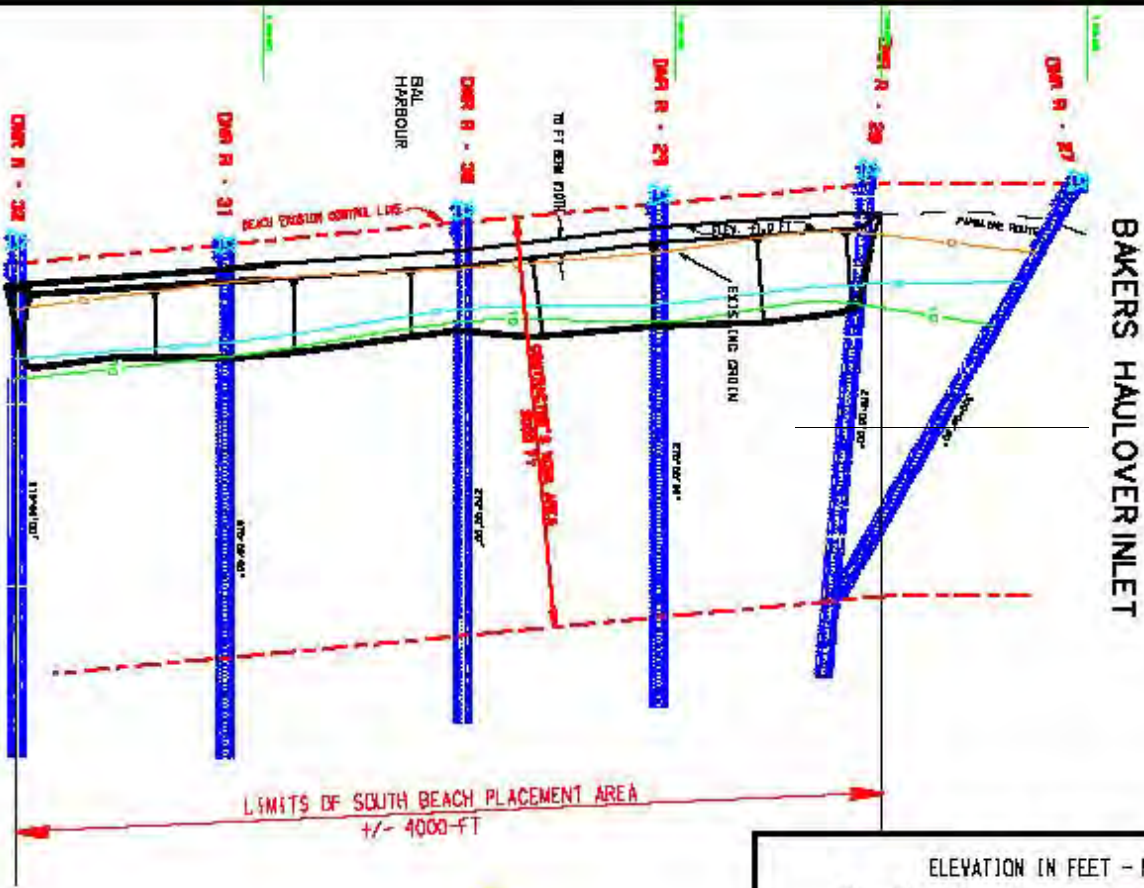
DNR R - 32

DNR R - 31

BAL HARBOUR

DNR R - 30

70 FT BERM WIDTH

DNR R - 29

DNR R - 28

DNR R - 27

BEACH EROSION CONTROL LINE

ELEV. +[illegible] FT

EXISTING GROIN

PIPELINE ROUTE

BAKERS HAULOVER INLET

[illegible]

LIMITS OF SOUTH BEACH PLACEMENT AREA
+/- 4000-FT

ELEVATION IN FEET - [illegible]